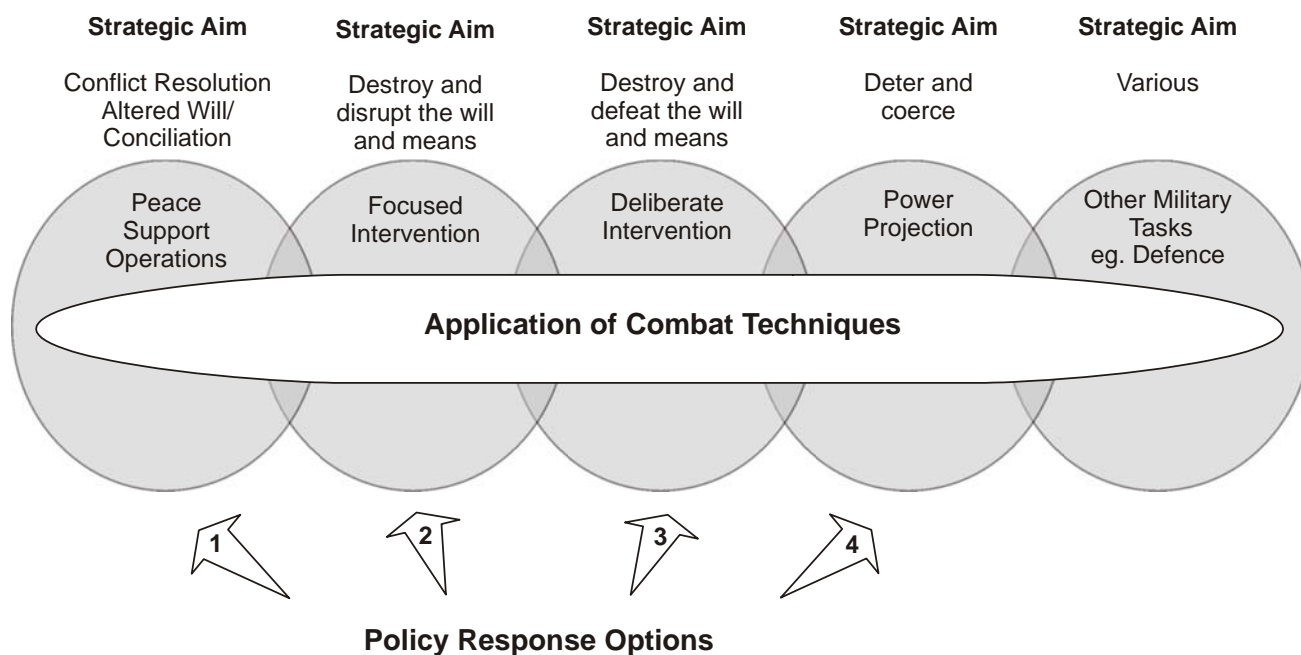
Strategic Aim

Conflict Resolution Altered Will/ Conciliation

Peace Support Operations

Strategic Aim

Destroy and disrupt the will and means

Focused Intervention

Strategic Aim

Destroy and defeat the will and means

Deliberate Intervention

Strategic Aim

Deter and coerce

Power Projection

Strategic Aim

Various

Other Military Tasks eg. Defence

Application of Combat Techniques

1

2

3

4

Policy Response Options